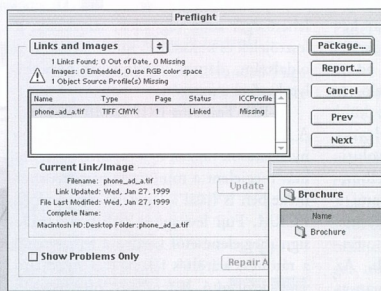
Preflight

Links and Images

1 Links Found; 0 Out of Date, 0 Missing
Images: 0 Embedded, 0 use RGB color space
1 Object Source Profile(s) Missing

| Name | Type | Page | Status | ICCProfile |
|---|---|---|---|---|
| phone_ad_a.tif | TIFF CMYK | 1 | Linked | Missing |

Current Link/Image

Filename: phone_ad_a.tif
Link Updated: Wed, Jan 27, 1999
File Last Modified: Wed, Jan 27, 1999
Complete Name:
Macintosh HD:Desktop Folder:phone_ad_a.tif

Update

Show Problems Only

Repair A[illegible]

Package...

Report...

Cancel

Prev

Next

Brochure

Name

Brochure